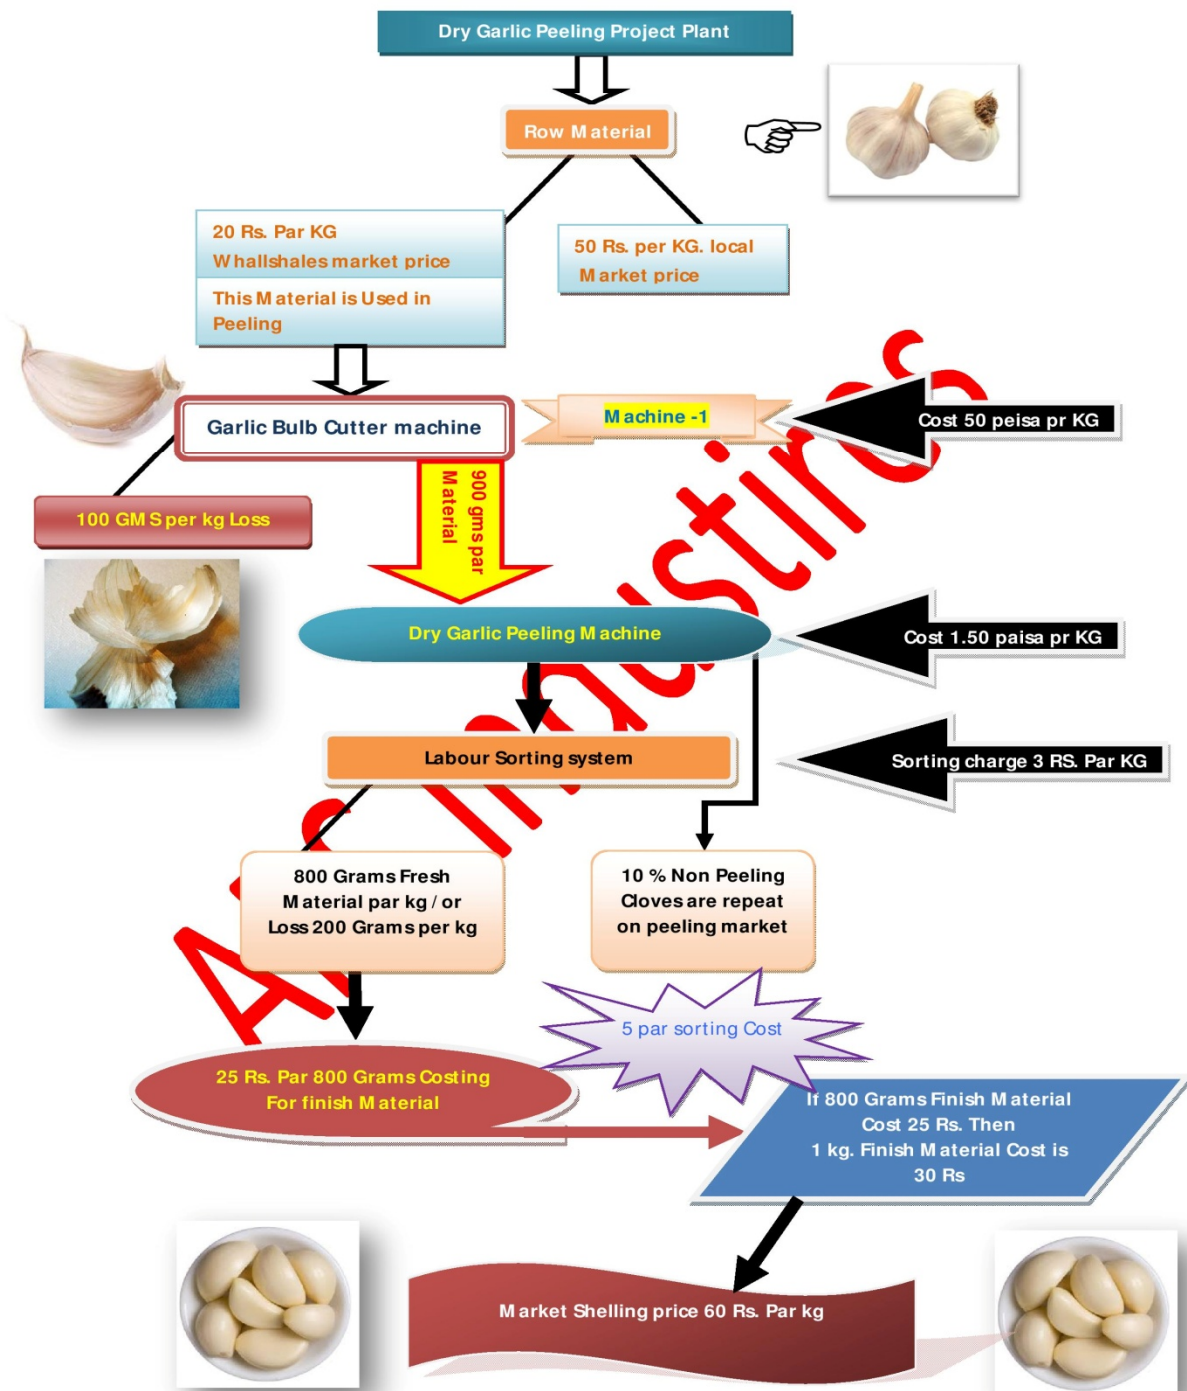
Dry Garlic Peeling Project Plant

Row Material

20 Rs. Par KG
Whallshales market price

This Material is Used in Peeling

50 Rs. per KG. local Market price

Garlic Bulb Cutter machine

Machine -1

Cost 50 peisa pr KG

100 GMS per kg Loss

900 gms par Material

Dry Garlic Peeling Machine

Cost 1.50 paisa pr KG

Labour Sorting system

Sorting charge 3 RS. Par KG

800 Grams Fresh Material par kg / or Loss 200 Grams per kg

10 % Non Peeling Cloves are repeat on peeling market

5 par sorting Cost

25 Rs. Par 800 Grams Costing For finish Material

If 800 Grams Finish Material Cost 25 Rs. Then 1 kg. Finish Material Cost is 30 Rs

Market Shelling price 60 Rs. Par kg

A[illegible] Industires